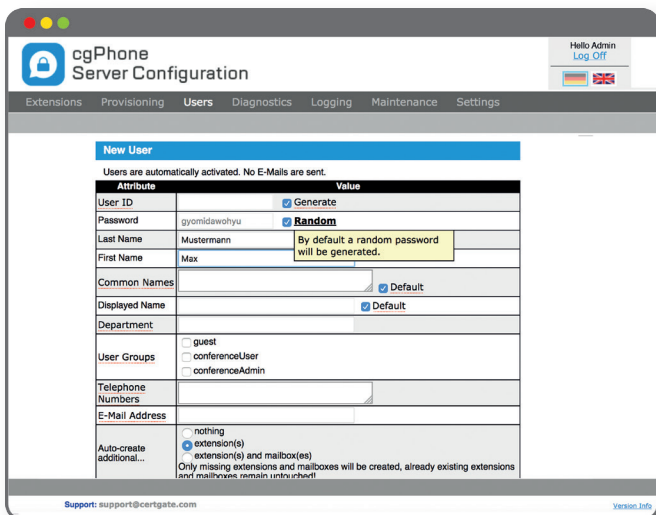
cgPhone
Server Configuration

Hello Admin
Log Off

Extensions Provisioning Users Diagnostics Logging Maintenance Settings

New User

Users are automatically activated. No E-Mails are sent.

| Attribute | Value |
|---|---|
| User ID | Generate |
| Password | gyomidawohyu Random |
| Last Name | Mustermann By default a random password will be generated. |
| First Name | Max |
| Common Names | Default |
| Displayed Name | Default |
| Department | |
| User Groups | guest conferenceUser conferenceAdmin |
| Telephone Numbers | |
| E-Mail Address | |
| Auto-create additional... | nothing extension(s) extension(s) and mailbox(es) Only missing extensions and mailboxes will be created, already existing extensions and mailboxes remain untouched! |

Support: support@certgate.com

Version Info